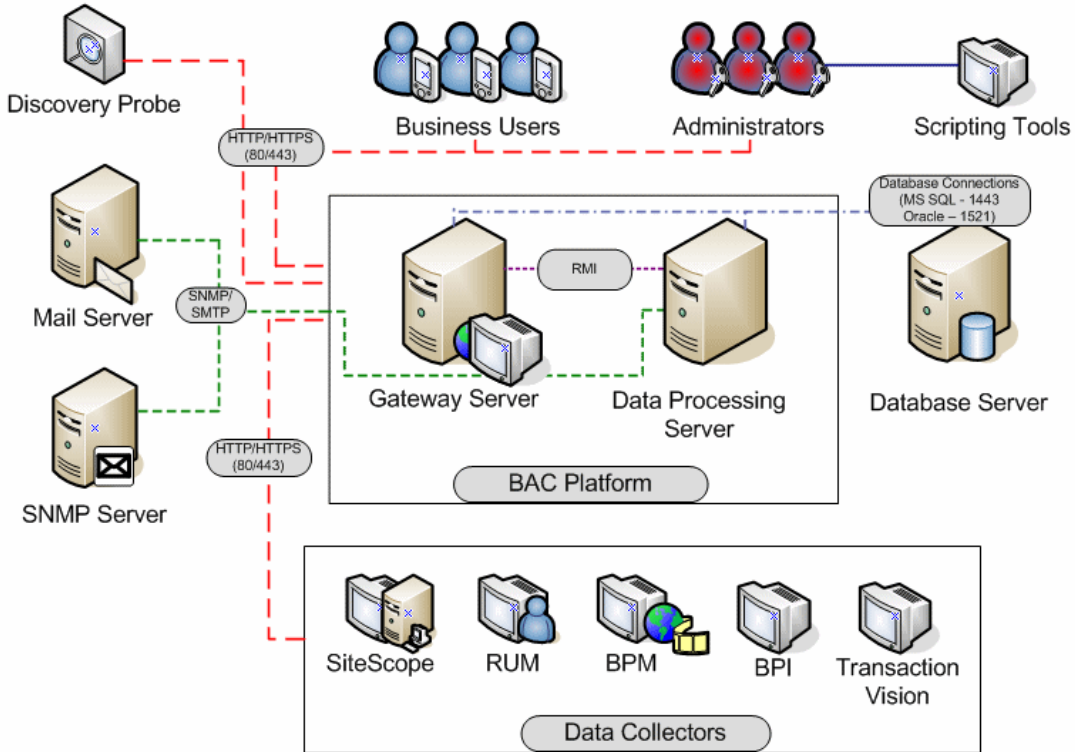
Discovery Probe

Business Users

Administrators

Scripting Tools

HTTP/HTTPS (80/443)

Database Connections (MS SQL - 1443 Oracle – 1521)

Mail Server

RMI

SNMP/ SMTP

Gateway Server

Data Processing Server

Database Server

SNMP Server

HTTP/HTTPS (80/443)

BAC Platform

SiteScope

RUM

BPM

BPI

Transaction Vision

Data Collectors